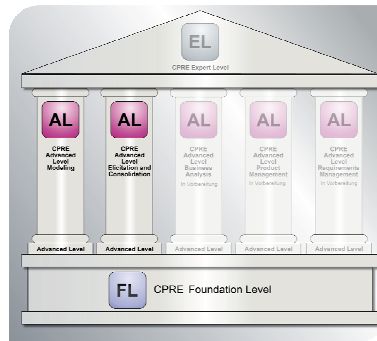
EL
CPRE Expert Level

AL
CPRE Advanced Level Modeling

AL
CPRE Advanced Level Elicitation and Consolidation

AL
CPRE Advanced Level Business Analysis
In Vorbereitung

AL
CPRE Advanced Level Product Management
In Vorbereitung

AL
CPRE Advanced Level Requirements Management
In Vorbereitung

Advanced Level
Advanced Level
Advanced Level
Advanced Level
Advanced Level

FL
CPRE Foundation Level